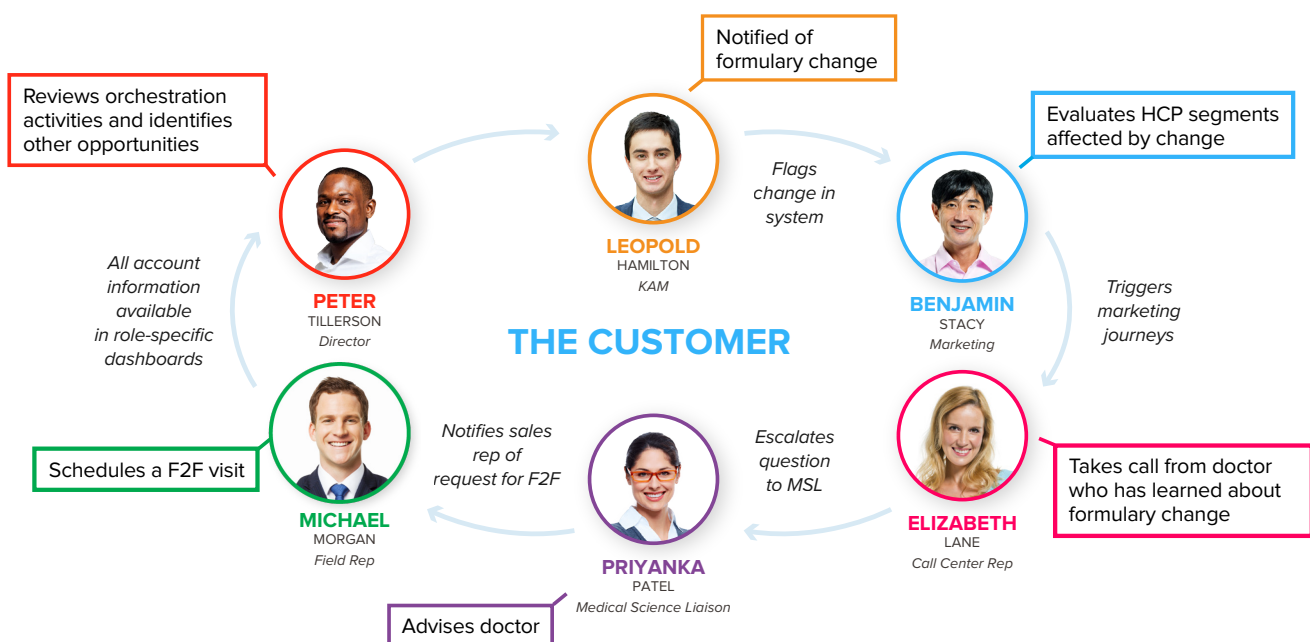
Notified of formulary change

Reviews orchestration activities and identifies other opportunities

Evaluates HCP segments affected by change

LEOPOLD
HAMILTON
KAM

Flags change in system

PETER
TILLERSON
Director

All account information available in role-specific dashboards

THE CUSTOMER

BENJAMIN
STACY
Marketing

Triggers marketing journeys

Schedules a F2F visit

MICHAEL
MORGAN
Field Rep

Notifies sales rep of request for F2F

PRIYANKA
PATEL
Medical Science Liaison

Escalates question to MSL

ELIZABETH
LANE
Call Center Rep

Takes call from doctor who has learned about formulary change

Advises doctor